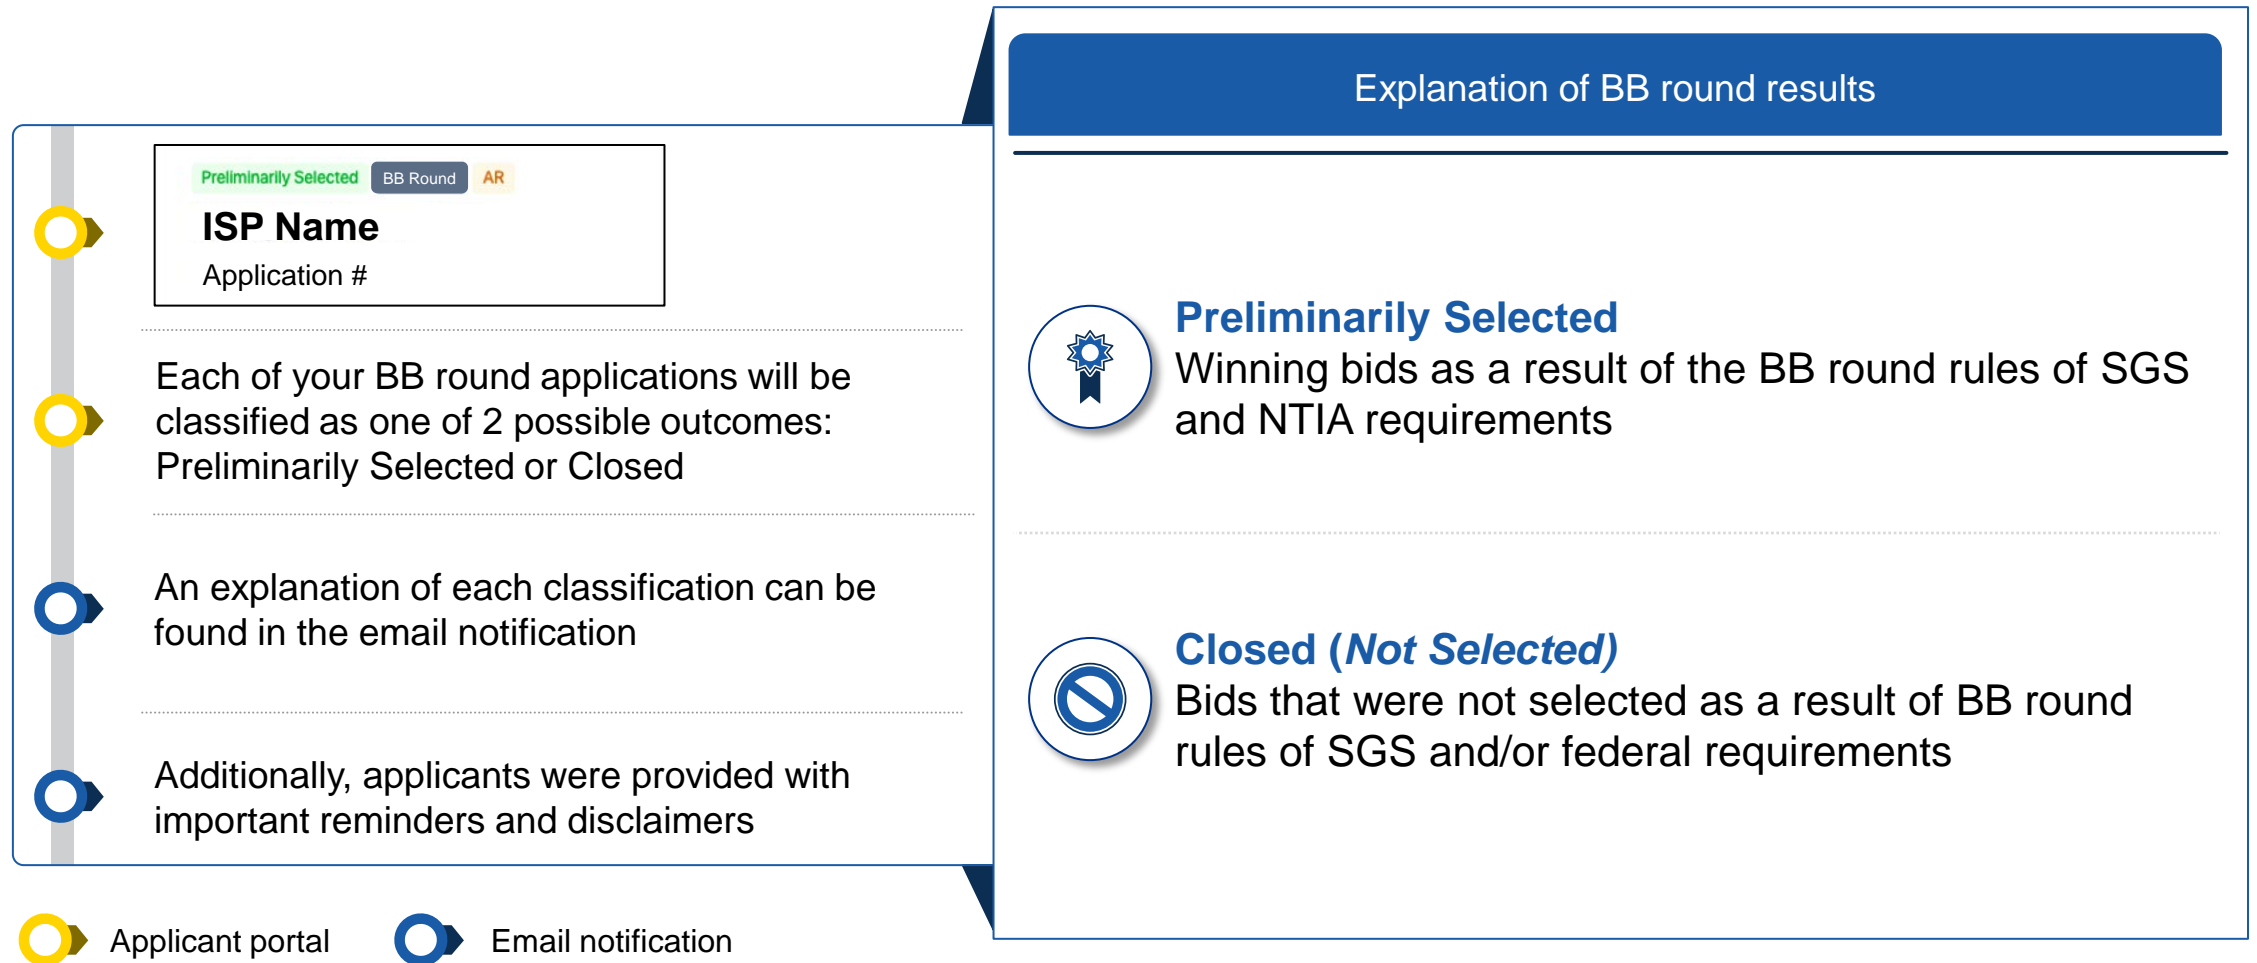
Preliminarily Selected BB Round AR

ISP Name

Application #

Each of your BB round applications will be classified as one of 2 possible outcomes: Preliminarily Selected or Closed

An explanation of each classification can be found in the email notification

Additionally, applicants were provided with important reminders and disclaimers

Applicant portal Email notification

Explanation of BB round results

Preliminarily Selected
Winning bids as a result of the BB round rules of SGS and NTIA requirements

Closed (*Not Selected)*
Bids that were not selected as a result of BB round rules of SGS and/or federal requirements